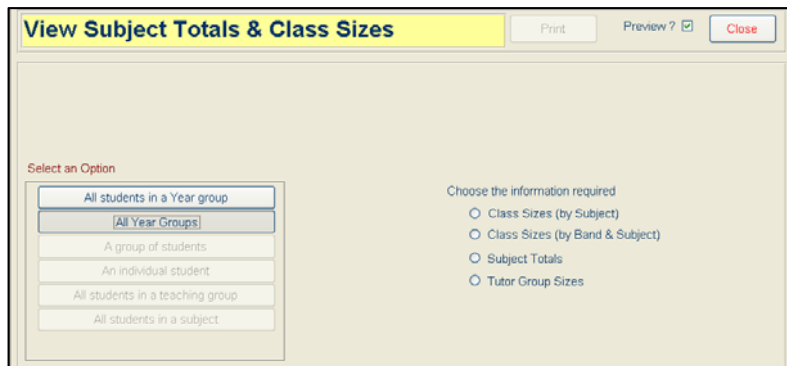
View Subject Totals & Class Sizes

Print

Preview ? ☑

Close

Select an Option

All students in a Year group

All Year Groups

A group of students

An individual student

All students in a teaching group

All students in a subject

Choose the information required

Class Sizes (by Subject)

Class Sizes (by Band & Subject)

Subject Totals

Tutor Group Sizes